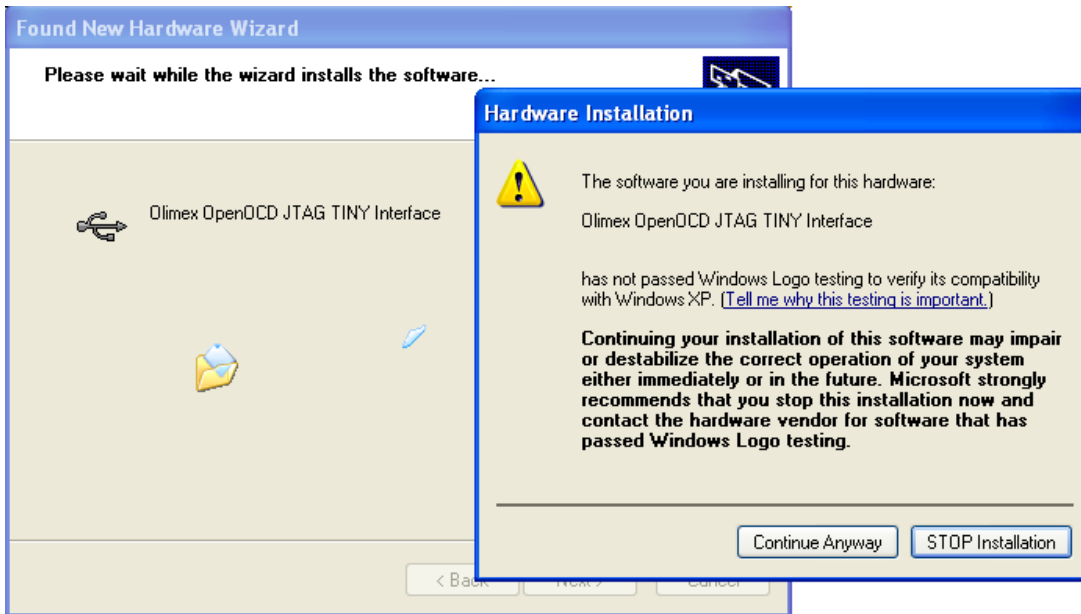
Found New Hardware Wizard

Please wait while the wizard installs the software...

Olimex OpenOCD JTAG TINY Interface

< Back Next > Cancel

Hardware Installation

The software you are installing for this hardware:

Olimex OpenOCD JTAG TINY Interface

has not passed Windows Logo testing to verify its compatibility with Windows XP. (Tell me why this testing is important.)

Continuing your installation of this software may impair or destabilize the correct operation of your system either immediately or in the future. Microsoft strongly recommends that you stop this installation now and contact the hardware vendor for software that has passed Windows Logo testing.

Continue Anyway STOP Installation